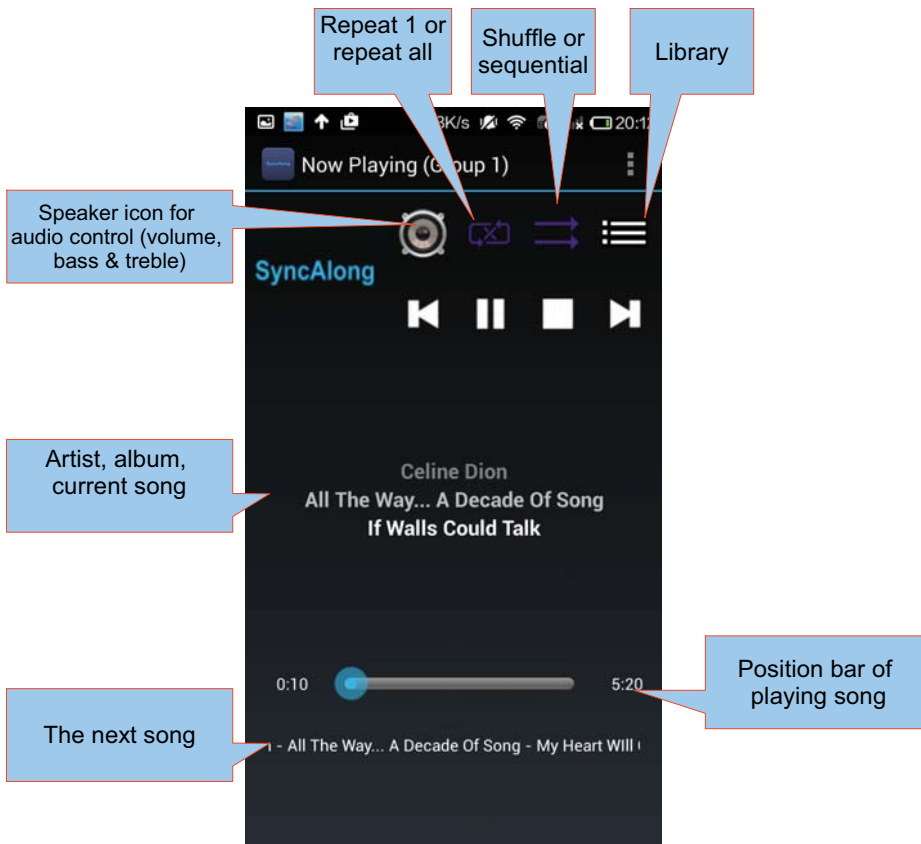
Repeat 1 or repeat all

Shuffle or sequential

Library

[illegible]3K/s 20:1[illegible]

Now Playing (G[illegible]oup 1)

Speaker icon for audio control (volume, bass & treble)

SyncAlong

Artist, album, current song

Celine Dion

All The Way... A Decade Of Song

If Walls Could Talk

0:10

5:20

Position bar of playing song

The next song

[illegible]n - All The Way... A Decade Of Song - My Heart Will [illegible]